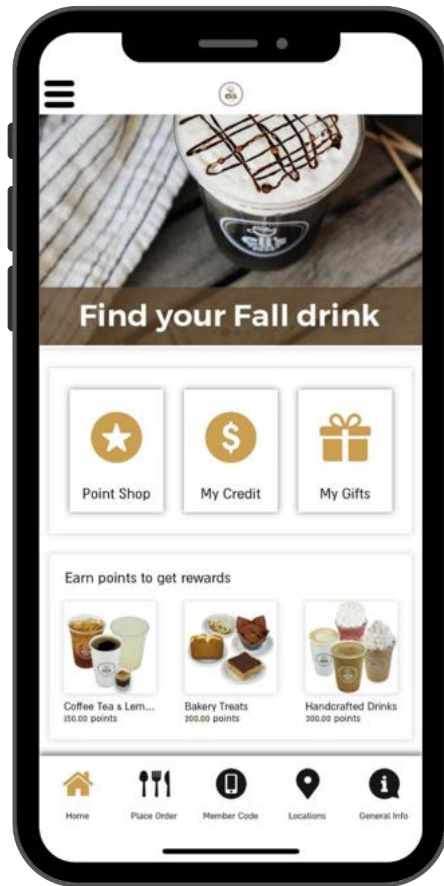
Find your Fall drink

Point Shop

My Credit

My Gifts

Earn points to get rewards

Coffee Tea & Lem...
150.00 points

Bakery Treats
200.00 points

Handcrafted Drinks
300.00 points

Home

Place Order

Member Code

Locations

General Info